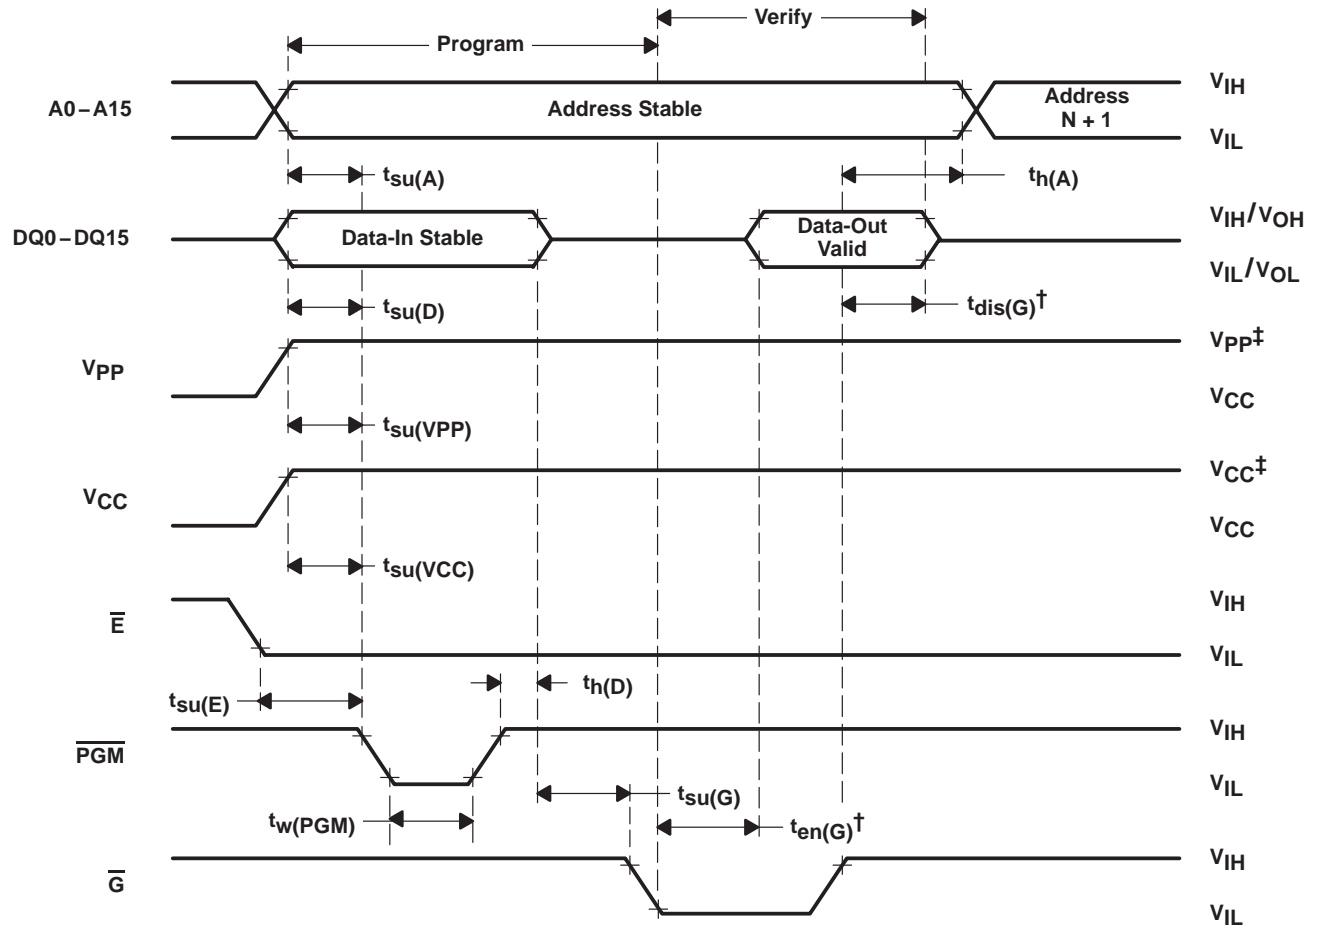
Verify

Program

A0 – A15

Address Stable

Address N + 1

$V_{IH}$

$V_{IL}$

$t_{su(A)}$

$t_{h(A)}$

DQ0 – DQ15

Data-In Stable

Data-Out Valid

$V_{IH}/V_{OH}$

$V_{IL}/V_{OL}$

$t_{su(D)}$

$t_{dis(G)}$†

$V_{PP}$

$V_{PP}$‡

$V_{CC}$

$t_{su(VPP)}$

$V_{CC}$

$V_{CC}$‡

$V_{CC}$

$t_{su(VCC)}$

$\overline{E}$

$V_{IH}$

$V_{IL}$

$t_{su(E)}$

$t_{h(D)}$

$\overline{PGM}$

$V_{IH}$

$V_{IL}$

$t_{su(G)}$

$t_{w(PGM)}$

$t_{en(G)}$†

$\overline{G}$

$V_{IH}$

$V_{IL}$